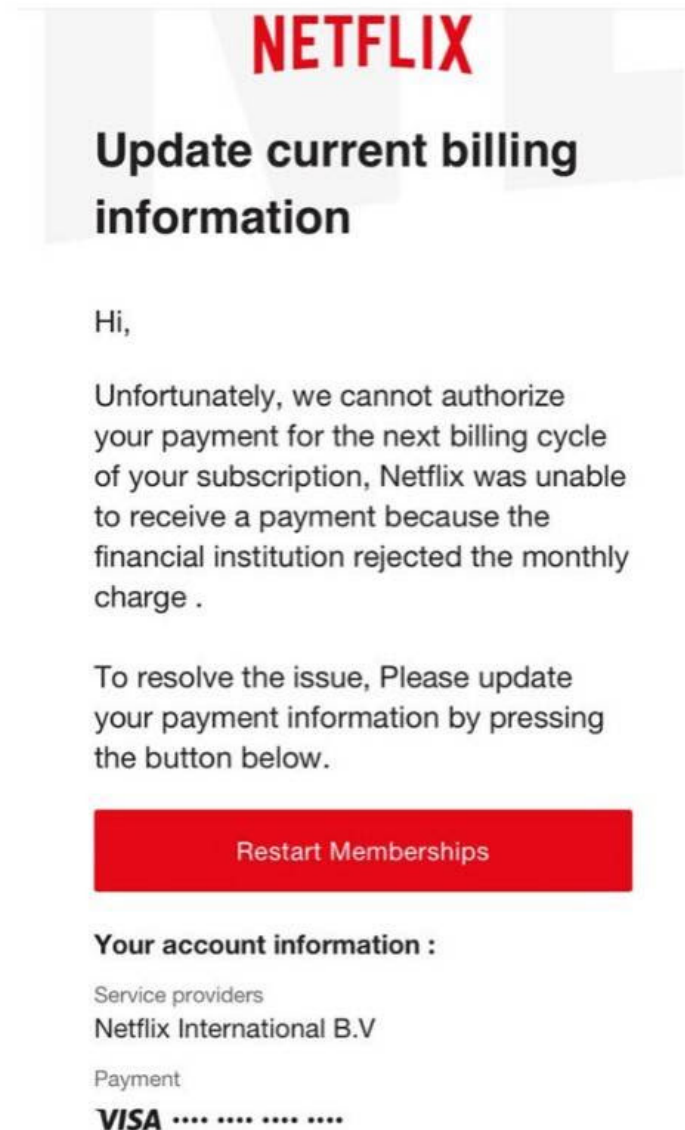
NETFLIX

Update current billing information

Hi,

Unfortunately, we cannot authorize your payment for the next billing cycle of your subscription, Netflix was unable to receive a payment because the financial institution rejected the monthly charge .

To resolve the issue, Please update your payment information by pressing the button below.

Restart Memberships

Your account information :

Service providers
Netflix International B.V

Payment
VISA •••• •••• •••• ••••